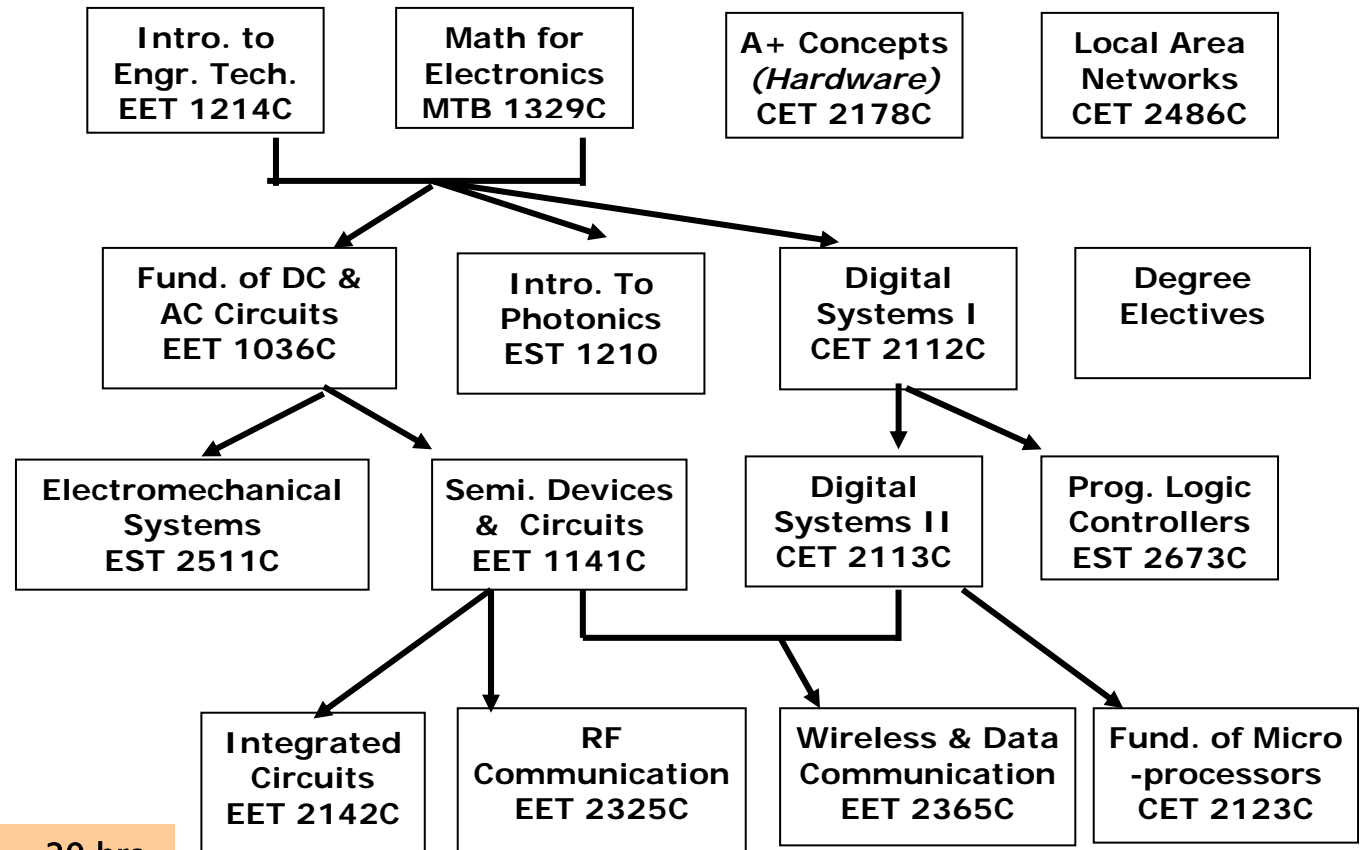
Intro. to Engr. Tech. EET 1214C

Math for Electronics MTB 1329C

A+ Concepts *(Hardware)* CET 2178C

Local Area Networks CET 2486C

Fund. of DC & AC Circuits EET 1036C

Intro. To Photonics EST 1210

Digital Systems I CET 2112C

Degree Electives

Electromechanical Systems EST 2511C

Semi. Devices & Circuits EET 1141C

Digital Systems II CET 2113C

Prog. Logic Controllers EST 2673C

Integrated Circuits EET 2142C

RF Communication EET 2325C

Wireless & Data Communication EET 2365C

Fund. of Micro -processors CET 2123C

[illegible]